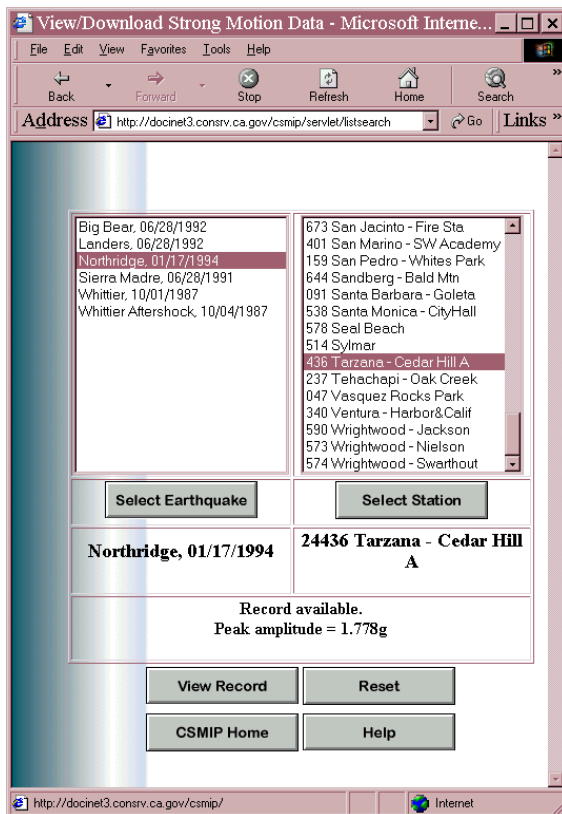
View/Download Strong Motion Data - Microsoft Interne...

File Edit View Favorites Tools Help

Back Forward Stop Refresh Home Search

Address http://docinet3.consrv.ca.gov/csmip/servlet/listsearch Go Links »

| | |
|---|---|
| Big Bear, 06/28/1992<br>Landers, 06/28/1992<br>Northridge, 01/17/1994<br>Sierra Madre, 06/28/1991<br>Whittier, 10/01/1987<br>Whittier Aftershock, 10/04/1987 | 673 San Jacinto - Fire Sta<br>401 San Marino - SW Academy<br>159 San Pedro - Whites Park<br>644 Sandberg - Bald Mtn<br>091 Santa Barbara - Goleta<br>538 Santa Monica - CityHall<br>578 Seal Beach<br>514 Sylmar<br>436 Tarzana - Cedar Hill A<br>237 Tehachapi - Oak Creek<br>047 Vasquez Rocks Park<br>340 Ventura - Harbor&Calif<br>590 Wrightwood - Jackson<br>573 Wrightwood - Nielson<br>574 Wrightwood - Swarthout |
| Select Earthquake | Select Station |
| Northridge, 01/17/1994 | 24436 Tarzana - Cedar Hill A |

Record available.
Peak amplitude = 1.778g

View Record Reset

CSMIP Home Help

http://docinet3.consrv.ca.gov/csmip/ Internet